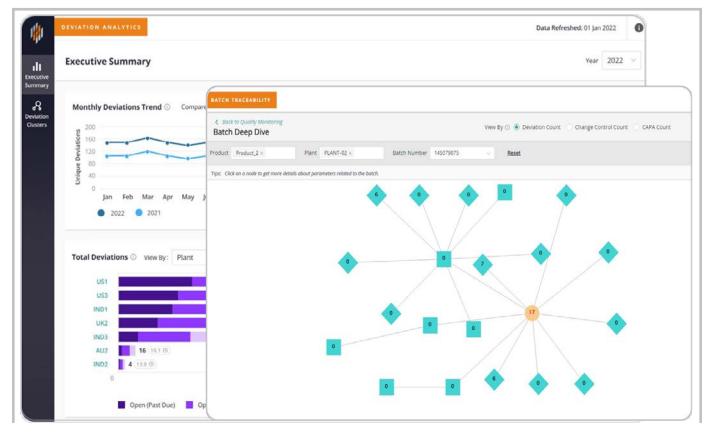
DEVIATION ANALYTICS

Data Refreshed: 01 Jan 2022

Executive Summary

Deviation Clusters

Executive Summary

Year 2022

Monthly Deviations Trend ⓘ Compare

Unique Deviations

200
160
120
80
40
0

Jan Feb Mar Apr May J

2022 2021

Total Deviations ⓘ View By: Plant

US1
US3
IND1
UK2
IND3
AU2 16 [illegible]
IND2 4 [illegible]

0

Open (Past Due) Op

BATCH TRACEABILITY

< Back to Quality Monitoring

Batch Deep Dive

View By ⓘ Deviation Count Change Control Count CAPA Count

Product Product_2 ×

Plant PLANT-02 ×

Batch Number 14079875

Reset

Tips: Click on a node to get more details about parameters related to the batch.

6
0
0
0
0
0
0
7
0
0
0
0
0
17
0
0
0
0
6
0
0